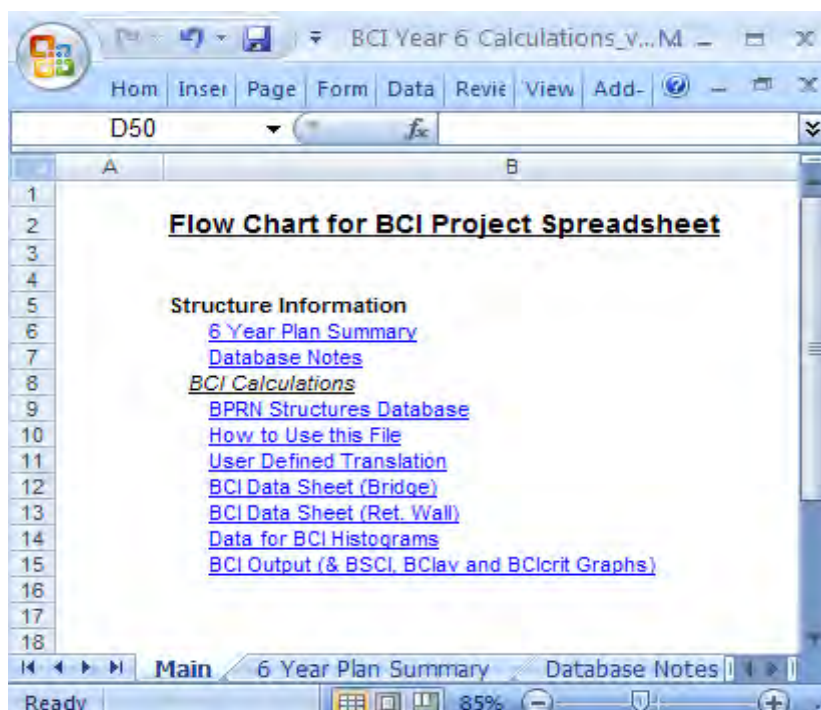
BCI Year 6 Calculations_v...M

Hom | Inser | Page | Form | Data | Revie | View | Add-

D50

$f_x$

A

B

1

2 Flow Chart for BCI Project Spreadsheet

3

4

5 Structure Information

6 6 Year Plan Summary

7 Database Notes

8 BCI Calculations

9 BPRN Structures Database

10 How to Use this File

11 User Defined Translation

12 BCI Data Sheet (Bridge)

13 BCI Data Sheet (Ret. Wall)

14 Data for BCI Histograms

15 BCI Output (& BSCI, BClav and BClcrit Graphs)

16

17

18

Main | 6 Year Plan Summary | Database Notes

Ready

85%